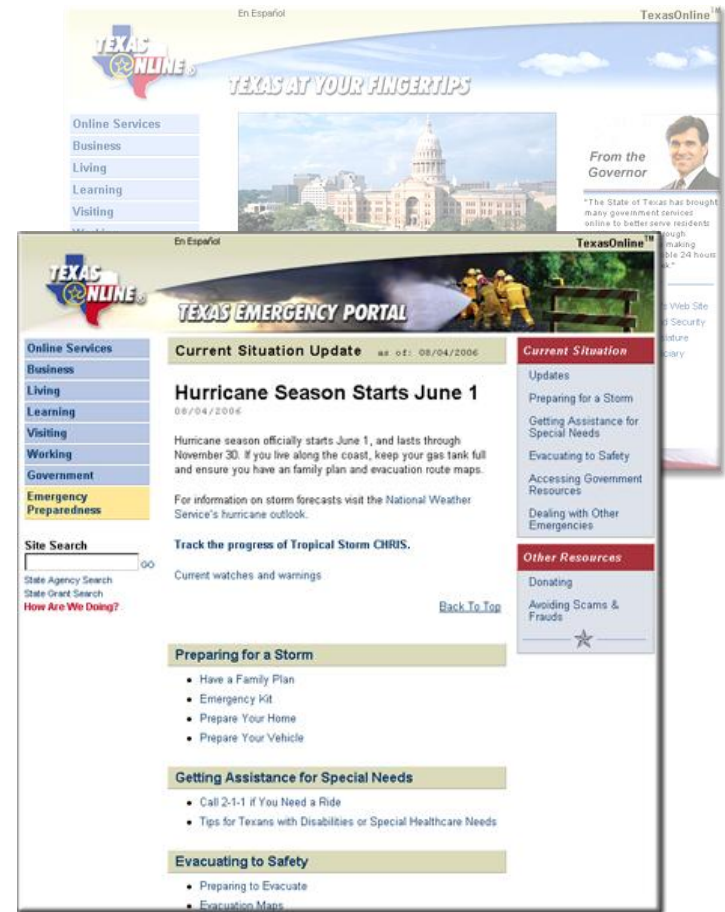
En Español
TexasOnline™

TEXAS ONLINE

TEXAS AT YOUR FINGERTIPS

Online Services
Business
Living
Learning
Visiting

From the Governor

"The State of Texas has brought many government services online to better serve residents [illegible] ough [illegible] making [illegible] ble 24 hours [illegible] k"

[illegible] Web Site
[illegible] d Security
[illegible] lature
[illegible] rary

En Español
TexasOnline™

TEXAS ONLINE

TEXAS EMERGENCY PORTAL

Online Services
Business
Living
Learning
Visiting
Working
Government
Emergency Preparedness

Site Search
GO
State Agency Search
State Grant Search
How Are We Doing?

Current Situation Update as of: 08/04/2006

Hurricane Season Starts June 1
08/04/2006

Hurricane season officially starts June 1, and lasts through November 30. If you live along the coast, keep your gas tank full and ensure you have an family plan and evacuation route maps.

For information on storm forecasts visit the National Weather Service's hurricane outlook.

Track the progress of Tropical Storm CHRIS.

Current watches and warnings

Back To Top

Preparing for a Storm
• Have a Family Plan
• Emergency Kit
• Prepare Your Home
• Prepare Your Vehicle

Getting Assistance for Special Needs
• Call 2-1-1 if You Need a Ride
• Tips for Texans with Disabilities or Special Healthcare Needs

Evacuating to Safety
• Preparing to Evacuate
• Evacuation Maps

Current Situation
Updates
Preparing for a Storm
Getting Assistance for Special Needs
Evacuating to Safety
Accessing Government Resources
Dealing with Other Emergencies

Other Resources
Donating
Avoiding Scams & Frauds